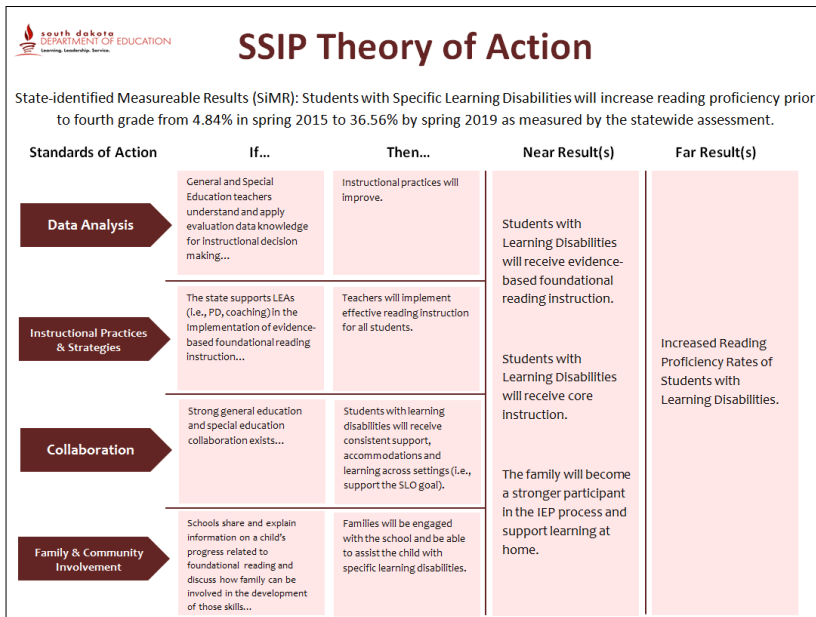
south dakota
DEPARTMENT OF EDUCATION
Learning. Leadership. Service.

SSIP Theory of Action

State-identified Measureable Results (SiMR): Students with Specific Learning Disabilities will increase reading proficiency prior to fourth grade from 4.84% in spring 2015 to 36.56% by spring 2019 as measured by the statewide assessment.

| Standards of Action | If... | Then... | Near Result(s) | Far Result(s) |
|---|---|---|---|---|
| Data Analysis | General and Special Education teachers understand and apply evaluation data knowledge for instructional decision making... | Instructional practices will improve. | Students with Learning Disabilities will receive evidence-based foundational reading instruction. | Increased Reading Proficiency Rates of Students with Learning Disabilities. |
| Instructional Practices & Strategies | The state supports LEAs (i.e., PD, coaching) in the implementation of evidence-based foundational reading instruction... | Teachers will implement effective reading instruction for all students. | Students with Learning Disabilities will receive core instruction. | |
| Collaboration | Strong general education and special education collaboration exists... | Students with learning disabilities will receive consistent support, accommodations and learning across settings (i.e., support the SLO goal). | The family will become a stronger participant in the IEP process and support learning at home. | |
| Family & Community Involvement | Schools share and explain information on a child's progress related to foundational reading and discuss how family can be involved in the development of those skills... | Families will be engaged with the school and be able to assist the child with specific learning disabilities. | | |